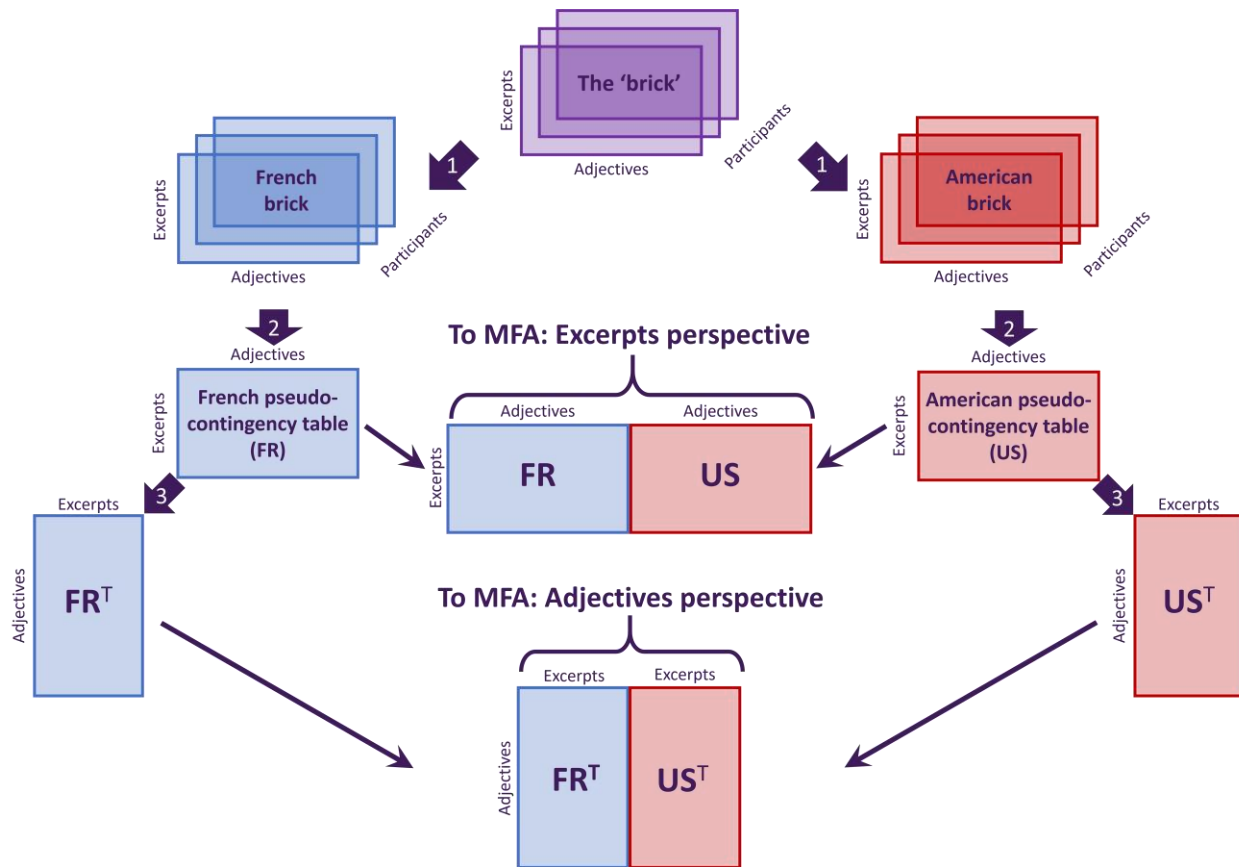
Excerpts
The 'brick'
Participants
Adjectives

1

1

Excerpts
French brick
Participants
Adjectives

Excerpts
American brick
Participants
Adjectives

2
Adjectives
Excerpts
French pseudo-contingency table (FR)

To MFA: Excerpts perspective
Adjectives
Adjectives
Excerpts
FR
US

2
Adjectives
Excerpts
American pseudo-contingency table (US)

3
Excerpts
Adjectives
$FR^T$

3
Excerpts
Adjectives
$US^T$

To MFA: Adjectives perspective
Excerpts
Excerpts
Adjectives
$FR^T$
$US^T$